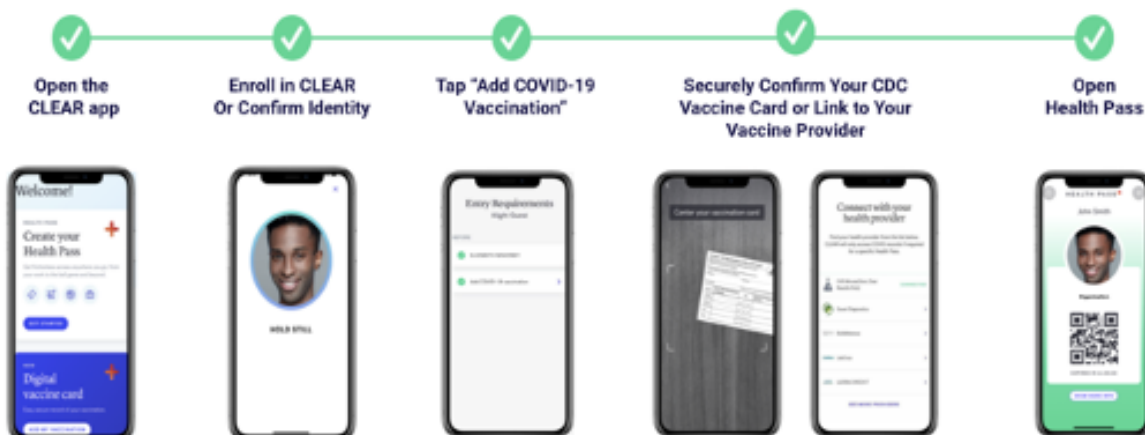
Open the CLEAR app

Enroll in CLEAR Or Confirm Identity

Tap "Add COVID-19 Vaccination"

Securely Confirm Your CDC Vaccine Card or Link to Your Vaccine Provider

Open Health Pass

Welcome!

Create your Health Pass

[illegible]

GET STARTED

Digital vaccine card

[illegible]

ADD MY VACCINATION

HOLD STILL

Entry Requirements

Night Game

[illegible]

ADD COVID-19 vaccination

Center your vaccination card

Connect with your health provider

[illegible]

HEALTH PASS

John Smith

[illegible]